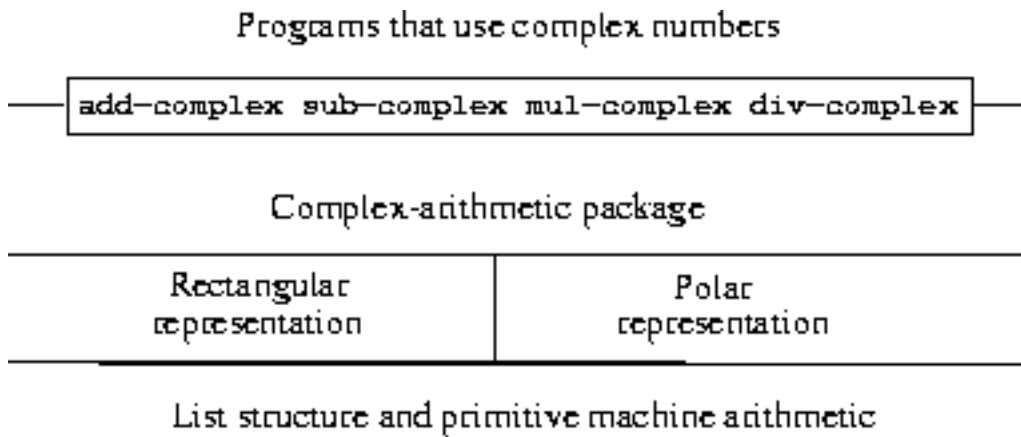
Programs that use complex numbers

add-complex sub-complex mul-complex div-complex

Complex-arithmetic package

Rectangular representation

Polar representation

List structure and primitive machine arithmetic